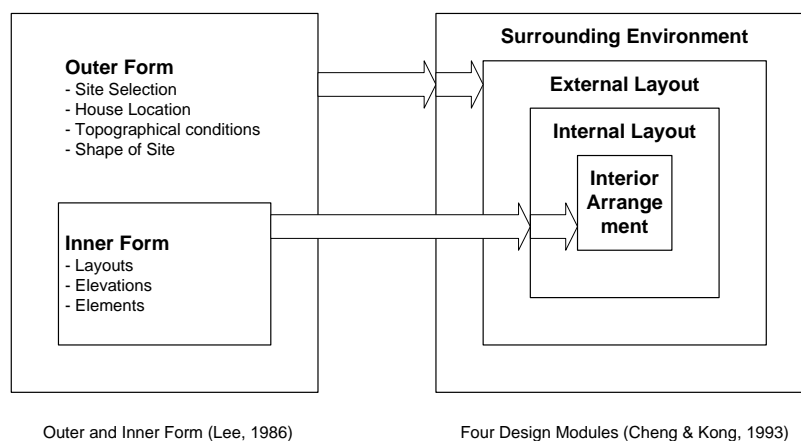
Outer Form
- Site Selection
- House Location
- Topographical conditions
- Shape of Site

Inner Form
- Layouts
- Elevations
- Elements

Surrounding Environment

External Layout

Internal Layout

Interior Arrangement

Outer and Inner Form (Lee, 1986)

Four Design Modules (Cheng & Kong, 1993)